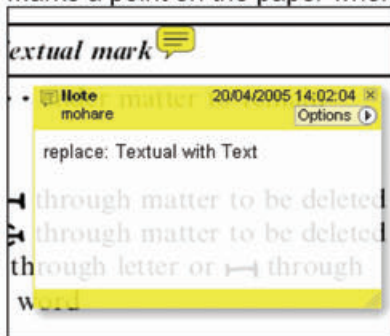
Marks a point on the paper whe

extual mark

Note 20/04/2005 14:02:04 ×
mohare Options

replace: Textual with Text

through matter to be deleted
through matter to be deleted
through letter or through
word